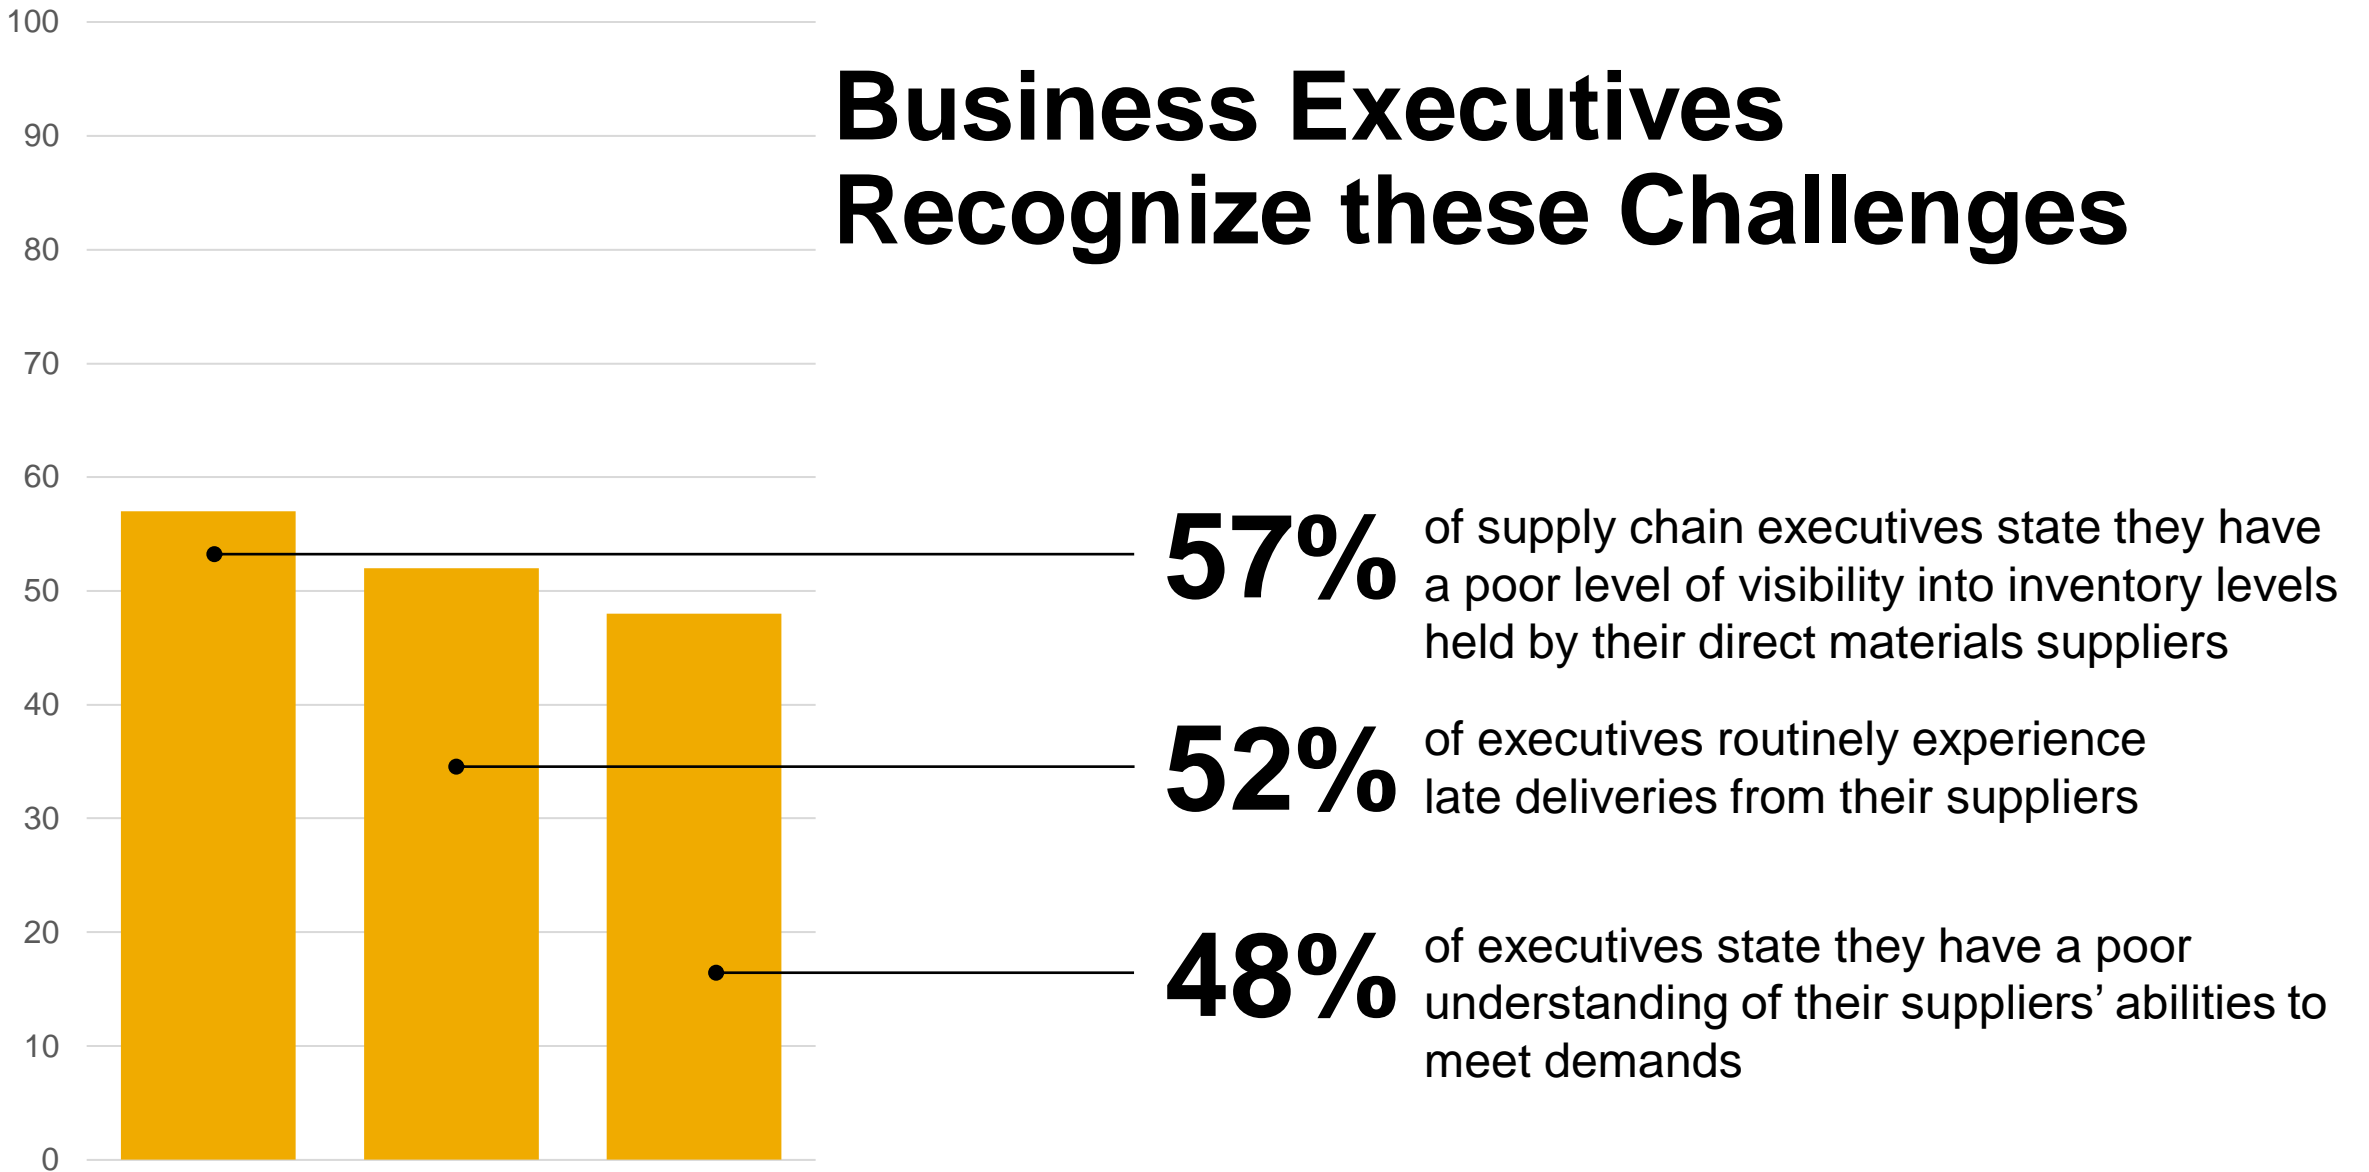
Business Executives Recognize these Challenges

100
90
80
70
60
50
40
30
20
10
0

57% of supply chain executives state they have a poor level of visibility into inventory levels held by their direct materials suppliers

52% of executives routinely experience late deliveries from their suppliers

48% of executives state they have a poor understanding of their suppliers' abilities to meet demands